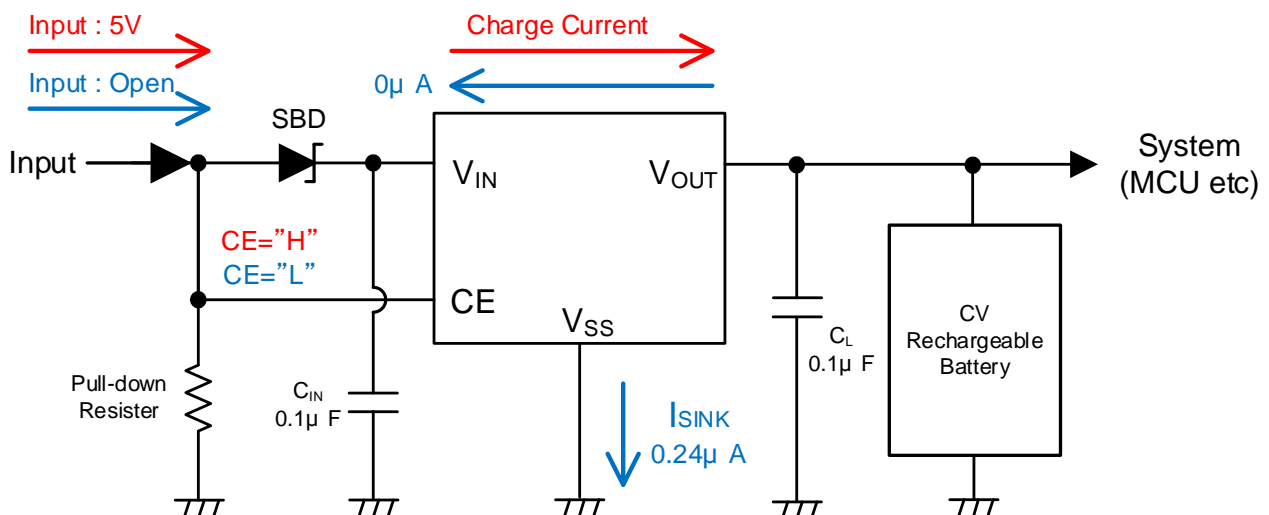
Input : 5V

Input : Open

Charge Current

0μ A

SBD

Input

$V_{IN}$

$V_{OUT}$

System (MCU etc)

CE="H"

CE="L"

CE

$V_{SS}$

$C_L$ 0.1μ F

CV Rechargeable Battery

Pull-down Resister

$C_{IN}$ 0.1μ F

$I_{SINK}$ 0.24μ A